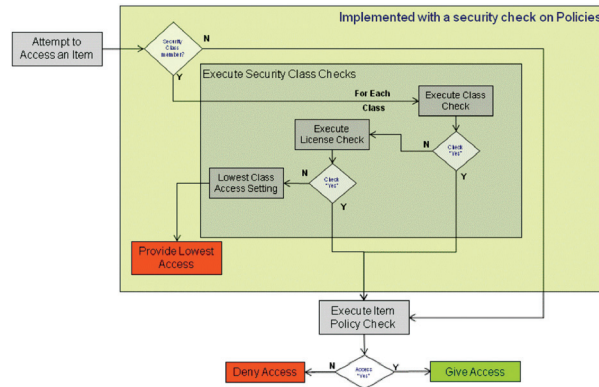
Implemented with a security check on Policies

Attempt to Access an Item

Security Class member?

N

Y

Execute Security Class Checks

For Each Class

Execute Class Check

Execute License Check

N

Check "Yes"

Y

Lowest Class Access Setting

N

Check "Yes"

Y

Provide Lowest Access

Execute Item Policy Check

Deny Access

N

Access "Yes"

Y

Give Access